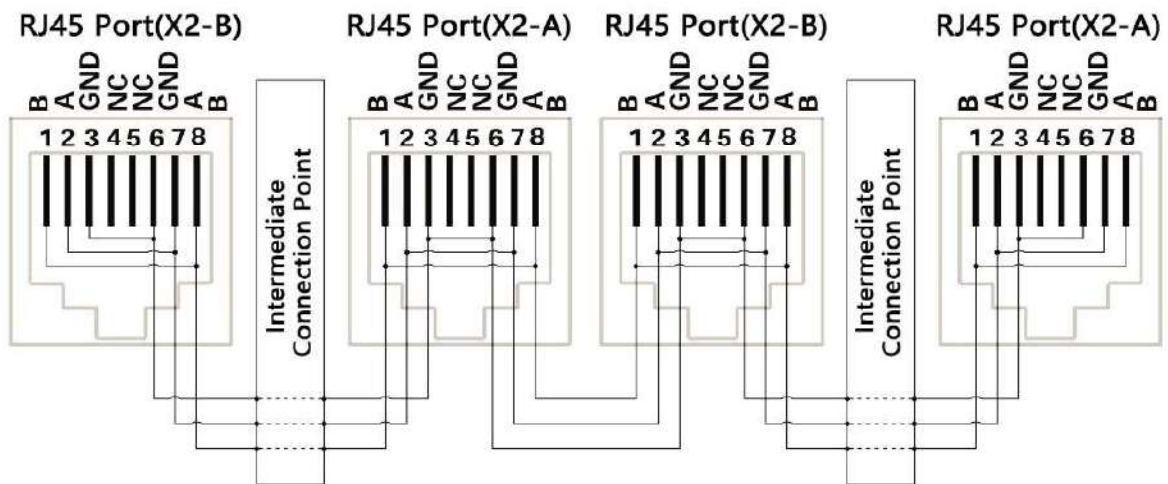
RJ45 Port(X2-B)

B A GND NC NC GND A B

1 2 3 4 5 6 7 8

Intermediate Connection Point

RJ45 Port(X2-A)

B A GND NC NC GND A B

1 2 3 4 5 6 7 8

RJ45 Port(X2-B)

B A GND NC NC GND A B

1 2 3 4 5 6 7 8

Intermediate Connection Point

RJ45 Port(X2-A)

B A GND NC NC GND A B

1 2 3 4 5 6 7 8